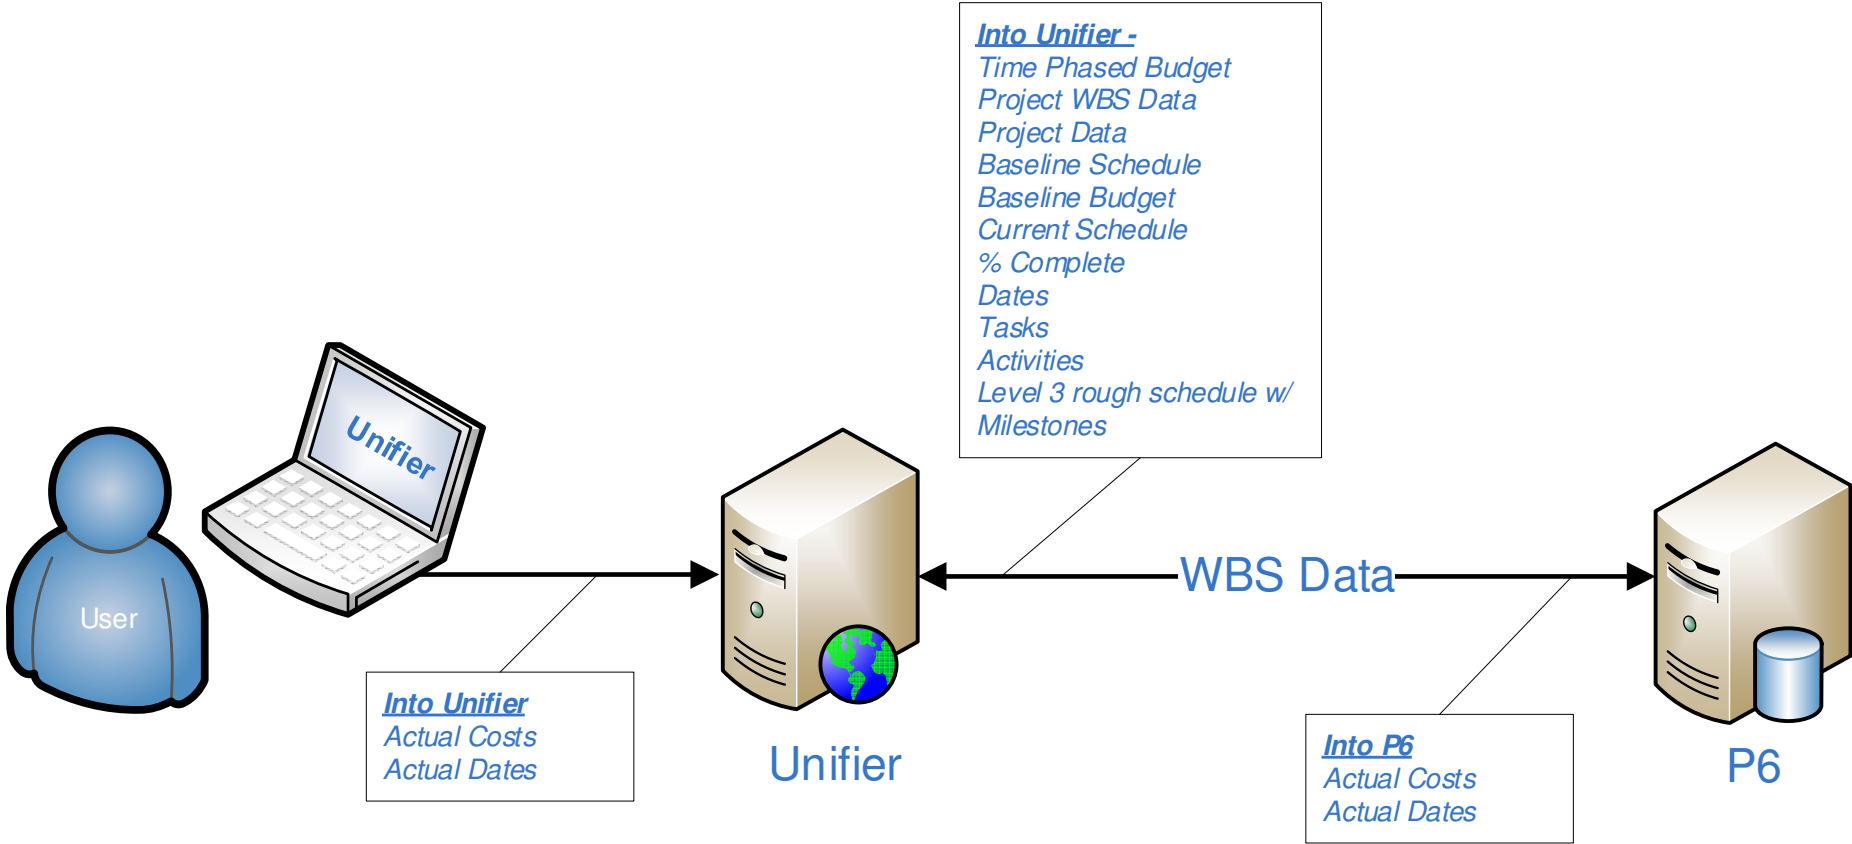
Into Unifier -
Time Phased Budget
Project WBS Data
Project Data
Baseline Schedule
Baseline Budget
Current Schedule
% Complete
Dates
Tasks
Activities
Level 3 rough schedule w/
Milestones

Unifier

User

WBS Data

Into Unifier
Actual Costs
Actual Dates

Unifier

Into P6
Actual Costs
Actual Dates

P6